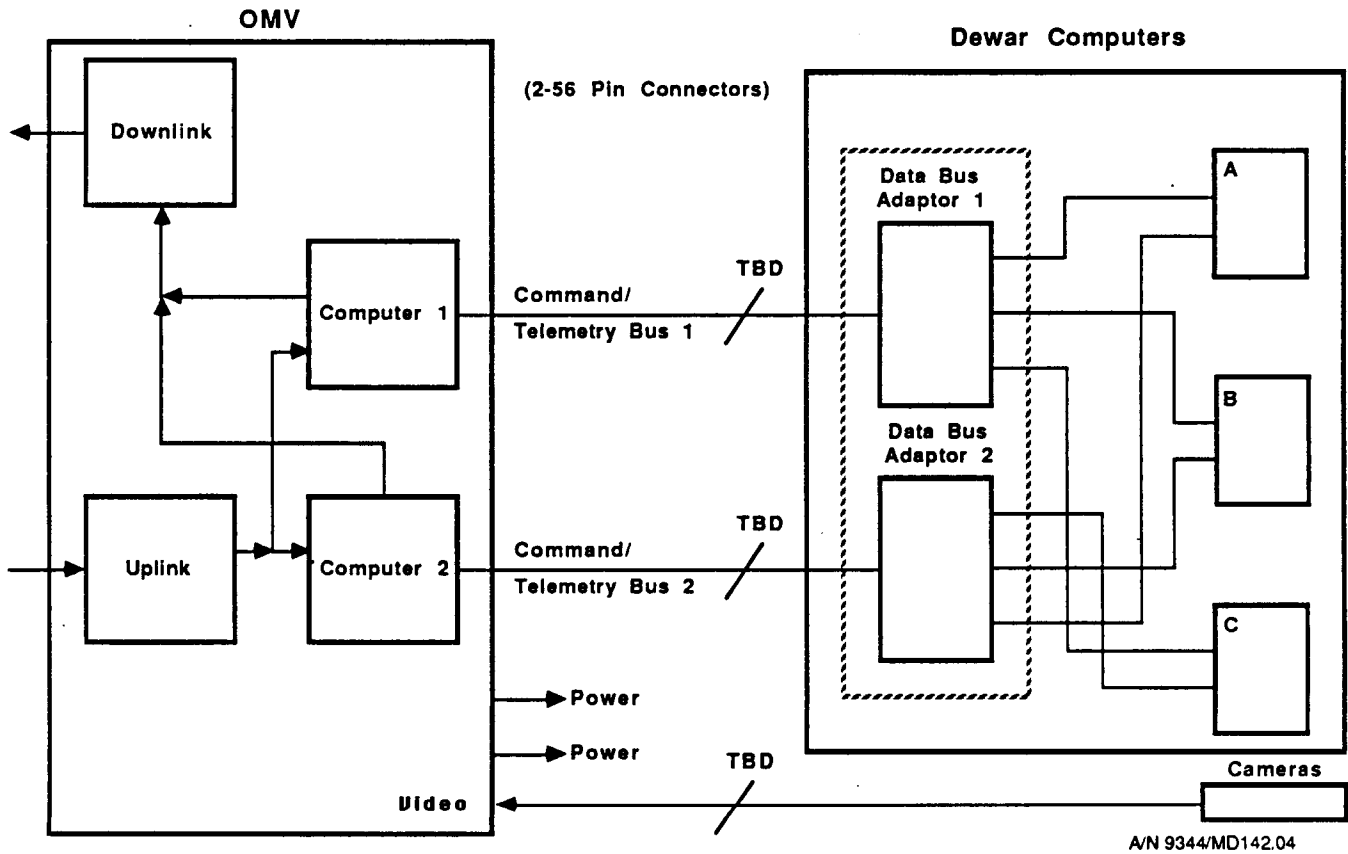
OMV

Dewar Computers

(2-56 Pin Connectors)

Downlink

Computer 1

Uplink

Computer 2

Command/ Telemetry Bus 1

TBD

Command/ Telemetry Bus 2

TBD

Data Bus Adaptor 1

Data Bus Adaptor 2

A

B

C

Power

Power

Video

TBD

Cameras

A/N 9344/MD142.04